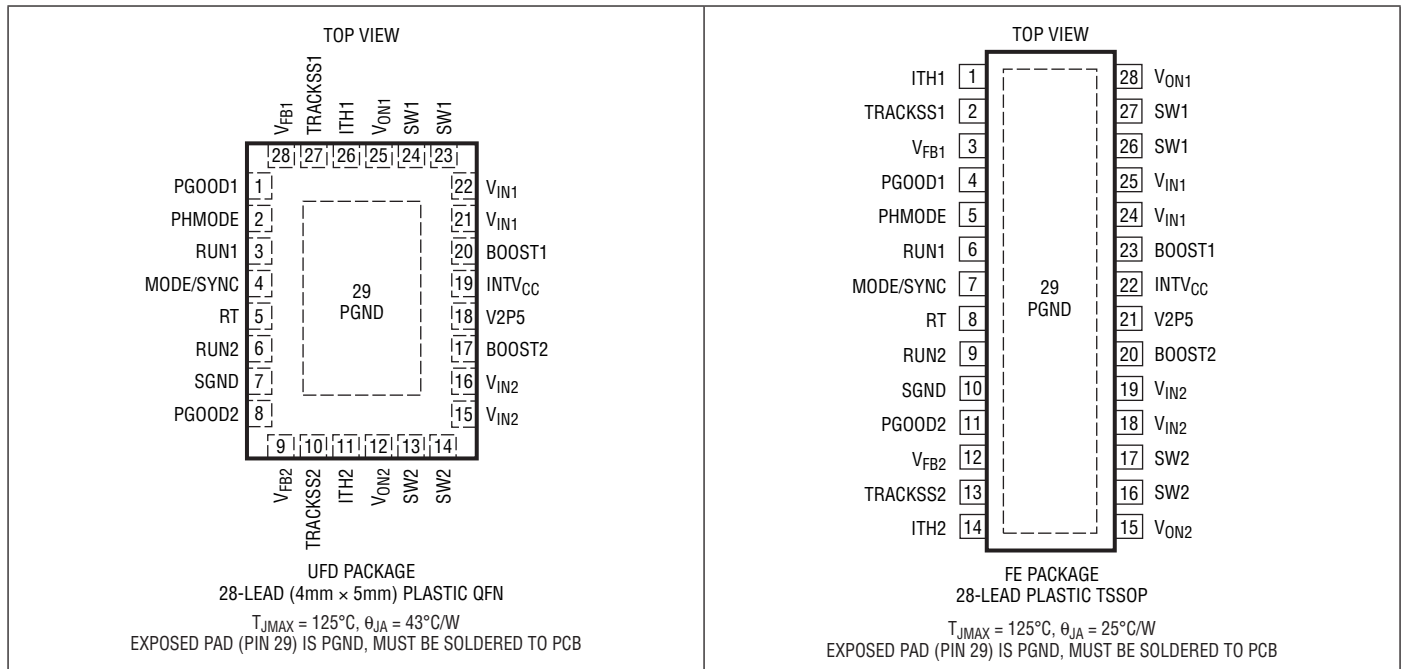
TOP VIEW

$V_{FB1}$ TRACKSS1 ITH1 $V_{ON1}$ SW1 SW1

28 27 26 25 24 23

PGOOD1 1
PHMODE 2
RUN1 3
MODE/SYNC 4
RT 5
RUN2 6
SGND 7
PGOOD2 8

22 $V_{IN1}$
21 $V_{IN1}$
20 BOOST1
19 $INTV_{CC}$
18 V2P5
17 BOOST2
16 $V_{IN2}$
15 $V_{IN2}$

29
PGND

9 10 11 12 13 14

$V_{FB2}$ TRACKSS2 ITH2 $V_{ON2}$ SW2 SW2

UFD PACKAGE
28-LEAD (4mm × 5mm) PLASTIC QFN

$T_{JMAX}$ = 125°C, $\theta_{JA}$ = 43°C/W
EXPOSED PAD (PIN 29) IS PGND, MUST BE SOLDERED TO PCB

TOP VIEW

ITH1 1
TRACKSS1 2
$V_{FB1}$ 3
PGOOD1 4
PHMODE 5
RUN1 6
MODE/SYNC 7
RT 8
RUN2 9
SGND 10
PGOOD2 11
$V_{FB2}$ 12
TRACKSS2 13
ITH2 14

28 $V_{ON1}$
27 SW1
26 SW1
25 $V_{IN1}$
24 $V_{IN1}$
23 BOOST1
22 $INTV_{CC}$
21 V2P5
20 BOOST2
19 $V_{IN2}$
18 $V_{IN2}$
17 SW2
16 SW2
15 $V_{ON2}$

29
PGND

FE PACKAGE
28-LEAD PLASTIC TSSOP

$T_{JMAX}$ = 125°C, $\theta_{JA}$ = 25°C/W
EXPOSED PAD (PIN 29) IS PGND, MUST BE SOLDERED TO PCB